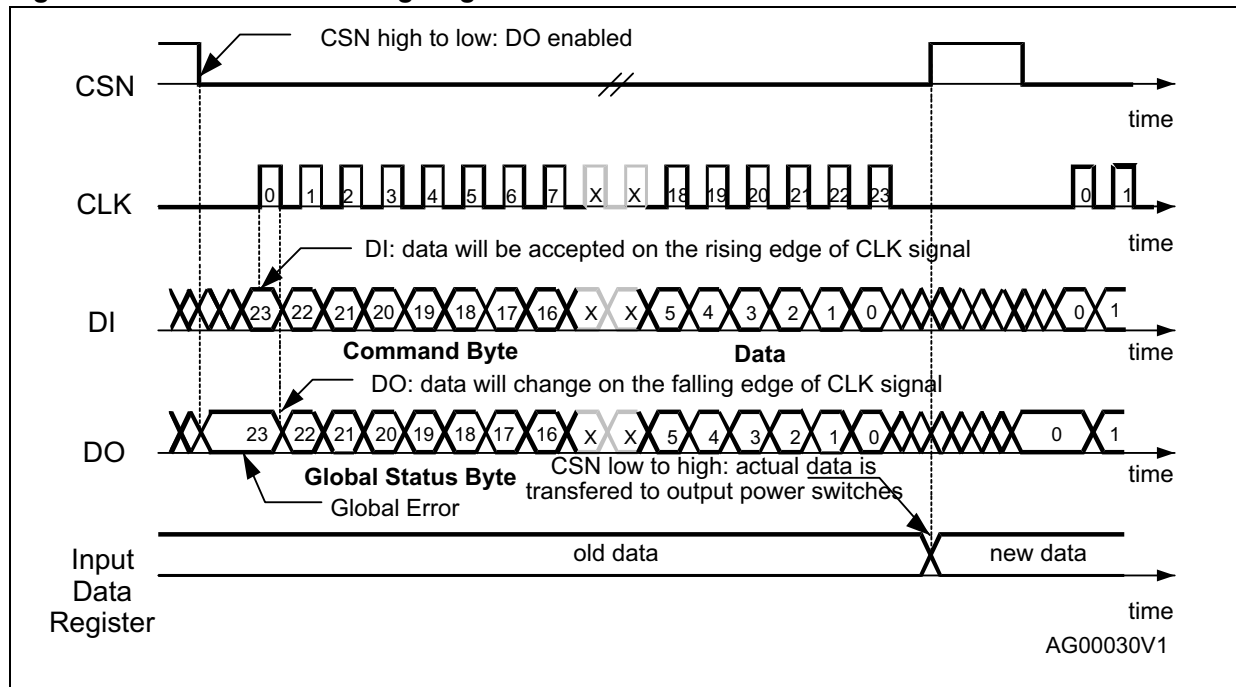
CSN high to low: DO enabled

CSN

time

CLK

0 1 2 3 4 5 6 7 X X 18 19 20 21 22 23 0 1

time

DI: data will be accepted on the rising edge of CLK signal

DI

23 22 21 20 19 18 17 16 X X 5 4 3 2 1 0 0 1

Command Byte

Data

time

DO: data will change on the falling edge of CLK signal

DO

23 22 21 20 19 18 17 16 X X 5 4 3 2 1 0 0 1

Global Status Byte

CSN low to high: actual data is transfered to output power switches

time

Global Error

Input Data Register

old data

new data

time

AG00030V1